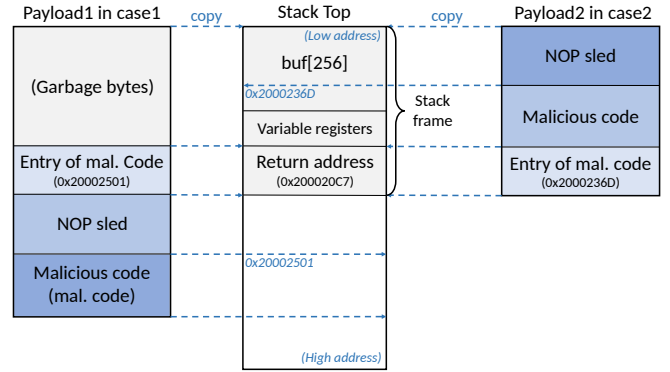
Payload1 in case1

copy

Stack Top

copy

Payload2 in case2

(Low address)

buf[256]

(Garbage bytes)

NOP sled

Malicious code

0x2000236D

Stack frame

Variable registers

Entry of mal. Code
(0x20002501)

Return address
(0x200020C7)

Entry of mal. code
(0x2000236D)

NOP sled

0x20002501

Malicious code
(mal. code)

(High address)